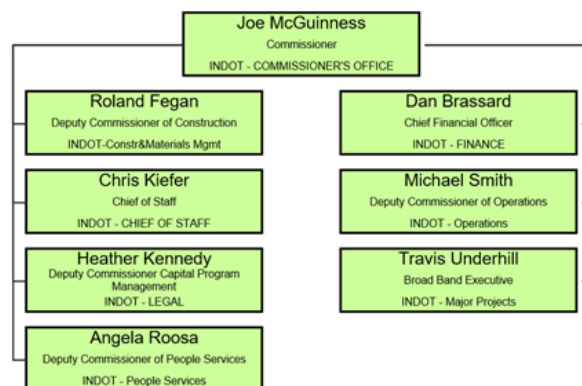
Joe McGuinness
Commissioner
INDOT - COMMISSIONER'S OFFICE

Roland Fegan
Deputy Commissioner of Construction
INDOT-Constr&Materials Mgmt

Chris Kiefer
Chief of Staff
INDOT - CHIEF OF STAFF

Heather Kennedy
Deputy Commissioner Capital Program Management
INDOT - LEGAL

Angela Roosa
Deputy Commissioner of People Services
INDOT - People Services

Dan Brassard
Chief Financial Officer
INDOT - FINANCE

Michael Smith
Deputy Commissioner of Operations
INDOT - Operations

Travis Underhill
Broad Band Executive
INDOT - Major Projects